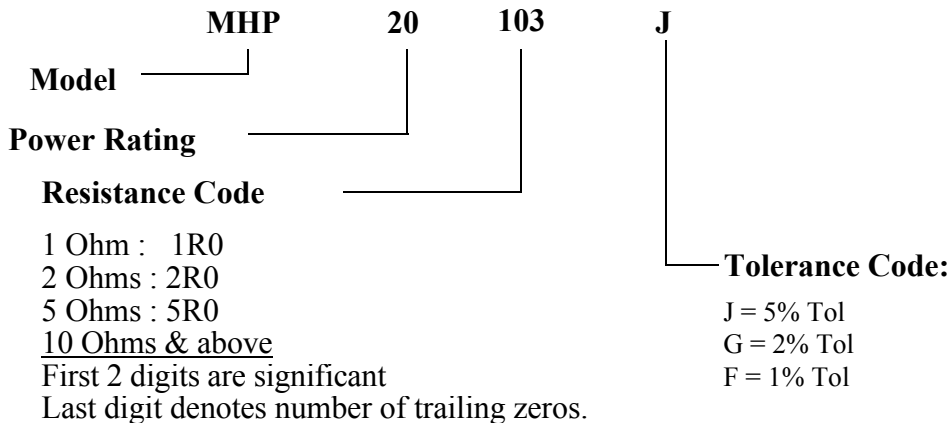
MHP 20 103 J

Model

Power Rating

Resistance Code

1 Ohm : 1R0
2 Ohms : 2R0
5 Ohms : 5R0
10 Ohms & above
First 2 digits are significant
Last digit denotes number of trailing zeros.

Tolerance Code:

J = 5% Tol
G = 2% Tol
F = 1% Tol